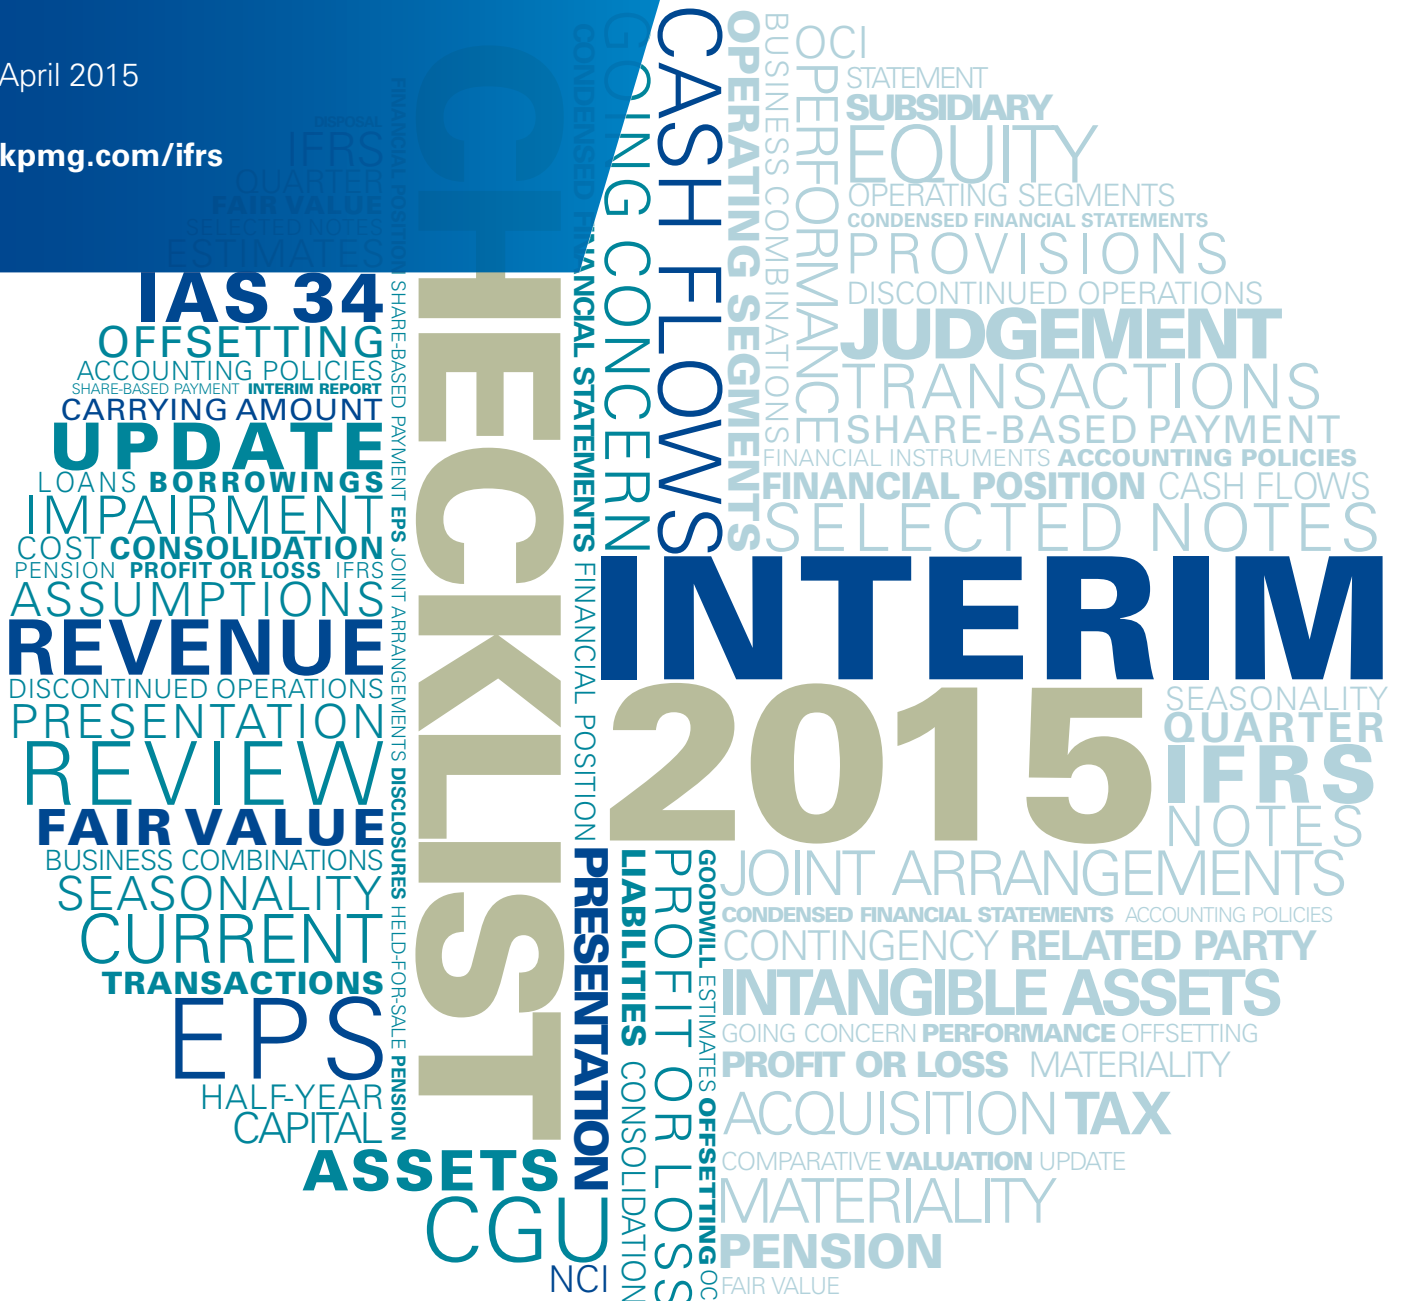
April 2015

kpmg.com/ifrs

DISPOSAL
IFRS
QUARTER
FAIR VALUE
SELECTED NOTES
ESTIMATES
IAS 34
OFFSETTING
ACCOUNTING POLICIES
SHARE-BASED PAYMENT INTERIM REPORT
CARRYING AMOUNT
UPDATE
LOANS BORROWINGS
IMPAIRMENT
COST CONSOLIDATION
PENSION PROFIT OR LOSS IFRS
ASSUMPTIONS
REVENUE
DISCONTINUED OPERATIONS
PRESENTATION
REVIEW
FAIR VALUE
BUSINESS COMBINATIONS
SEASONALITY
CURRENT
TRANSACTIONS
EPS
HALF-YEAR
CAPITAL
ASSETS
CGU
NCI

FINANCIAL POSITION SHARE-BASED PAYMENT EPS JOINT ARRANGEMENTS DISCLOSURES HELD-FOR-SALE PENSION

CHECKLIST

CONDENSED FINANCIAL STATEMENTS FINANCIAL POSITION PRESENTATION

GOING CONCERN LIABILITIES

CASH FLOWS PROFIT OR LOSS CONSOLIDATION

OPERATING SEGMENTS GOODWILL ESTIMATES OFFSETTING

BUSINESS COMBINATIONS

OCI
PERFORMANCE
STATEMENT
SUBSIDIARY
EQUITY
OPERATING SEGMENTS
CONDENSED FINANCIAL STATEMENTS
PROVISIONS
DISCONTINUED OPERATIONS
JUDGEMENT
TRANSACTIONS
SHARE-BASED PAYMENT
FINANCIAL INSTRUMENTS ACCOUNTING POLICIES
FINANCIAL POSITION CASH FLOWS
SELECTED NOTES
INTERIM
2015
SEASONALITY
QUARTER
IFRS
NOTES
JOINT ARRANGEMENTS
CONDENSED FINANCIAL STATEMENTS ACCOUNTING POLICIES
CONTINGENCY RELATED PARTY
INTANGIBLE ASSETS
GOING CONCERN PERFORMANCE OFFSETTING
PROFIT OR LOSS MATERIALITY
ACQUISITION TAX
COMPARATIVE VALUATION UPDATE
MATERIALITY
PENSION
FAIR VALUE